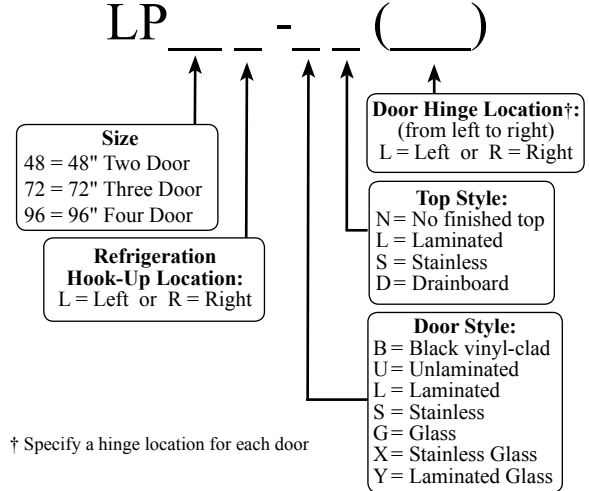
LP__ _ -_ _(___)

Door Hinge Location†:
(from left to right)
L = Left or R = Right

Size
48 = 48" Two Door
72 = 72" Three Door
96 = 96" Four Door

Top Style:
N = No finished top
L = Laminated
S = Stainless
D = Drainboard

Refrigeration Hook-Up Location:
L = Left or R = Right

Door Style:
B = Black vinyl-clad
U = Unlaminated
L = Laminated
S = Stainless
G = Glass
X = Stainless Glass
Y = Laminated Glass

† Specify a hinge location for each door